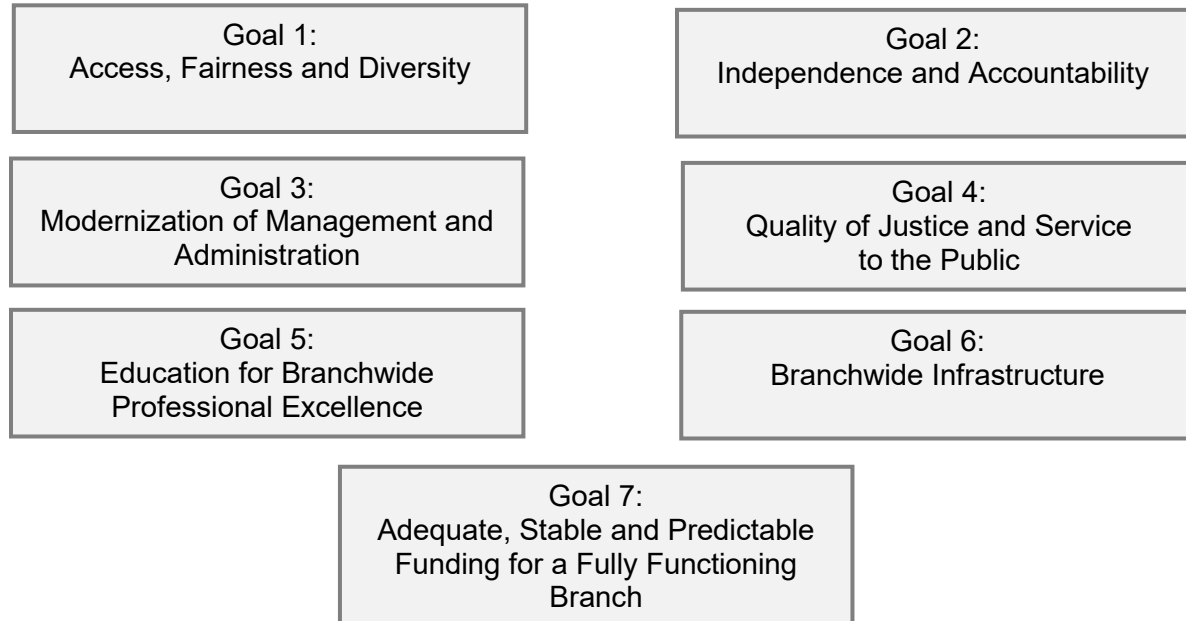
Goal 1:
Access, Fairness and Diversity

Goal 2:
Independence and Accountability

Goal 3:
Modernization of Management and Administration

Goal 4:
Quality of Justice and Service to the Public

Goal 5:
Education for Branchwide Professional Excellence

Goal 6:
Branchwide Infrastructure

Goal 7:
Adequate, Stable and Predictable Funding for a Fully Functioning Branch